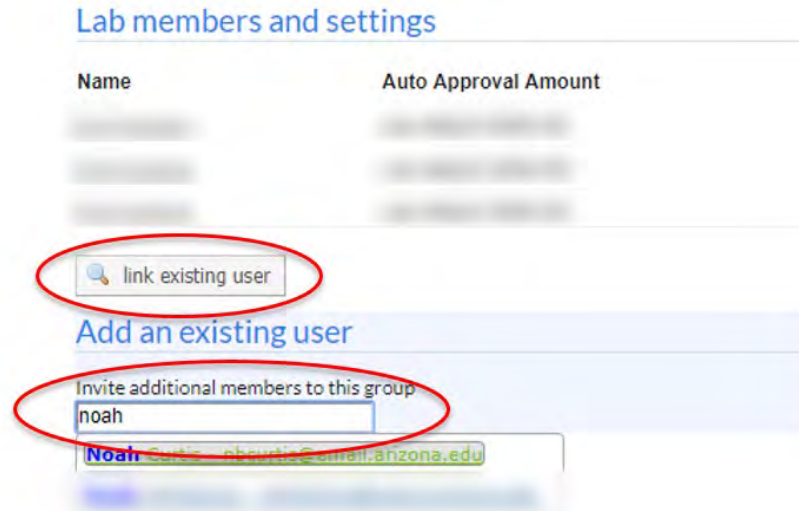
Lab members and settings

| Name | Auto Approval Amount |
|---|---|
| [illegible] | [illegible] |
| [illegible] | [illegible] |
| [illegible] | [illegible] |

link existing user

Add an existing user

Invite additional members to this group

noah

Noah Curtis - nbcurtis@email.arizona.edu

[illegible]